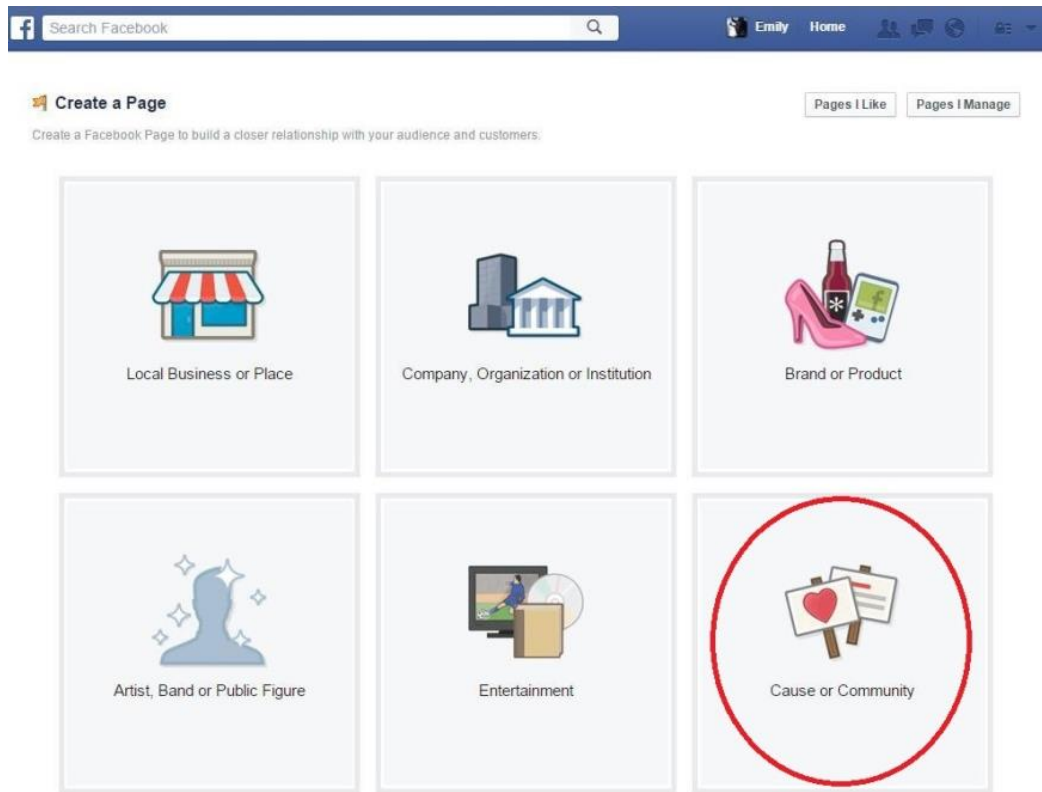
f Search Facebook

Emily Home

Create a Page

Pages I Like

Pages I Manage

Create a Facebook Page to build a closer relationship with your audience and customers.

Local Business or Place

Company, Organization or Institution

Brand or Product

Artist, Band or Public Figure

Entertainment

Cause or Community